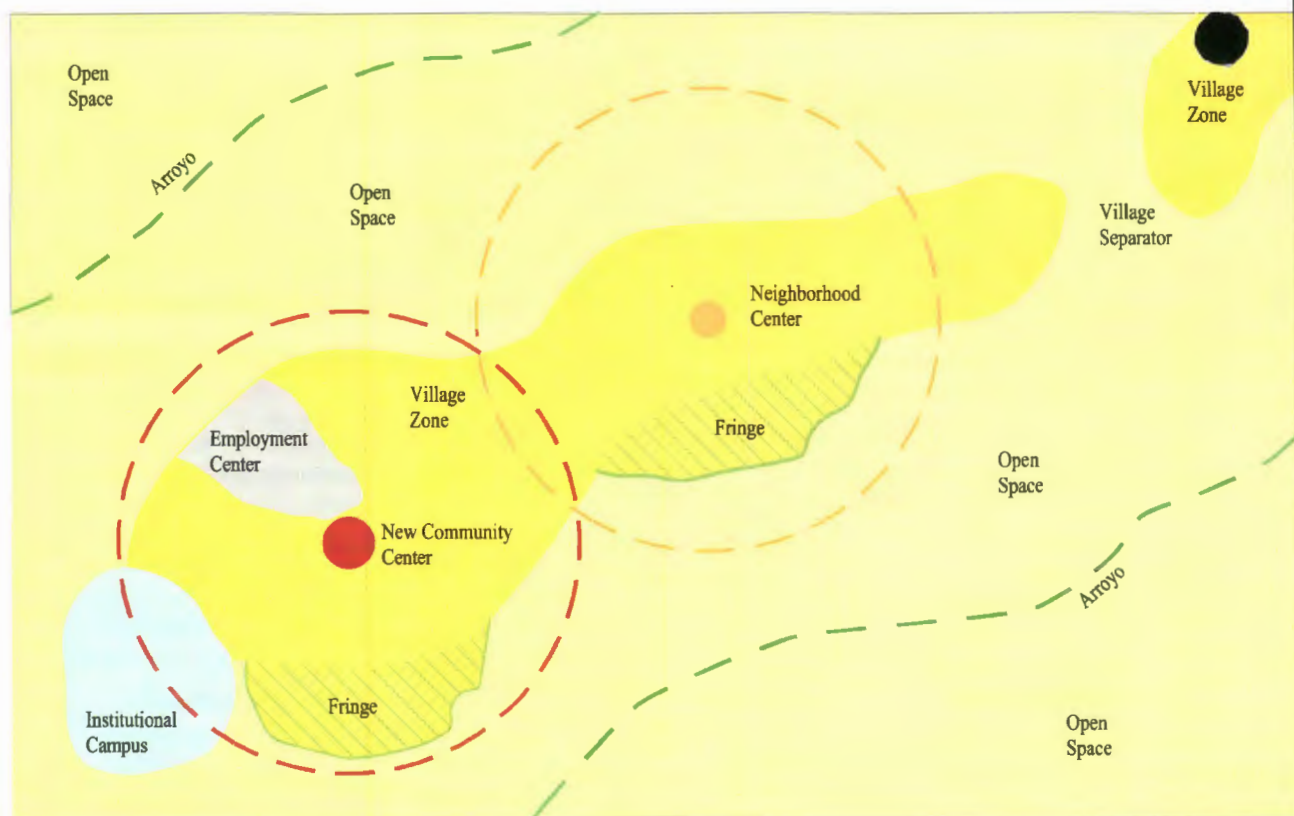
Open Space

Arroyo

Open Space

Village Zone

Village Separator

Neighborhood Center

Village Zone

Employment Center

Fringe

Open Space

New Community Center

Arroyo

Institutional Campus

Fringe

Open Space